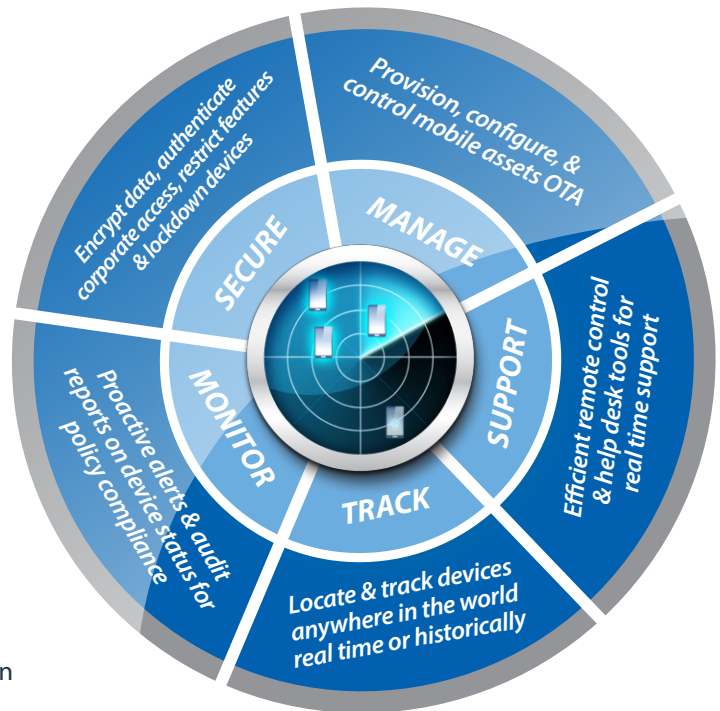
Encrypt data, authenticate corporate access, restrict features & lockdown devices

Provision, configure, & control mobile assets OTA

SECURE

MANAGE

SUPPORT

Efficient remote control & help desk tools for real time support

MONITOR

Proactive alerts & audit reports on device status for policy compliance

TRACK

Locate & track devices anywhere in the world real time or historically

n